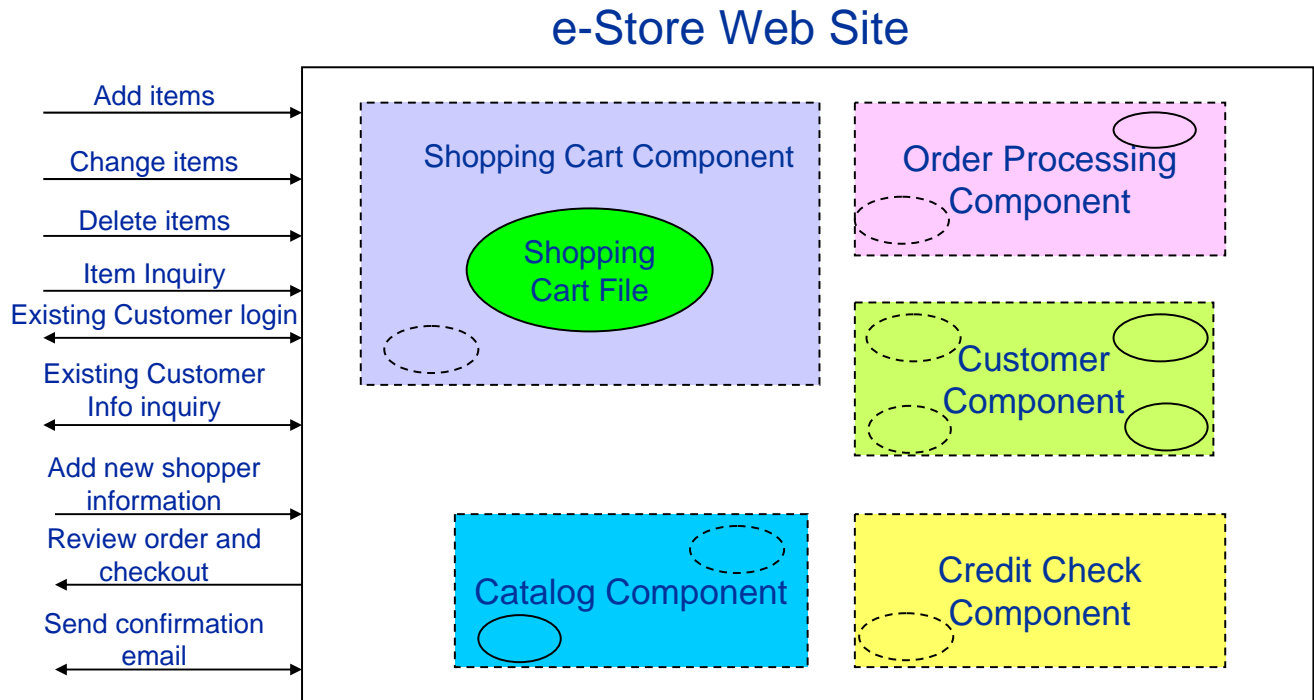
e-Store Web Site

Add items

Change items

Delete items

Item Inquiry

Existing Customer login

Existing Customer Info inquiry

Add new shopper information

Review order and checkout

Send confirmation email

Shopping Cart Component

Shopping Cart File

Order Processing Component

Customer Component

Catalog Component

Credit Check Component